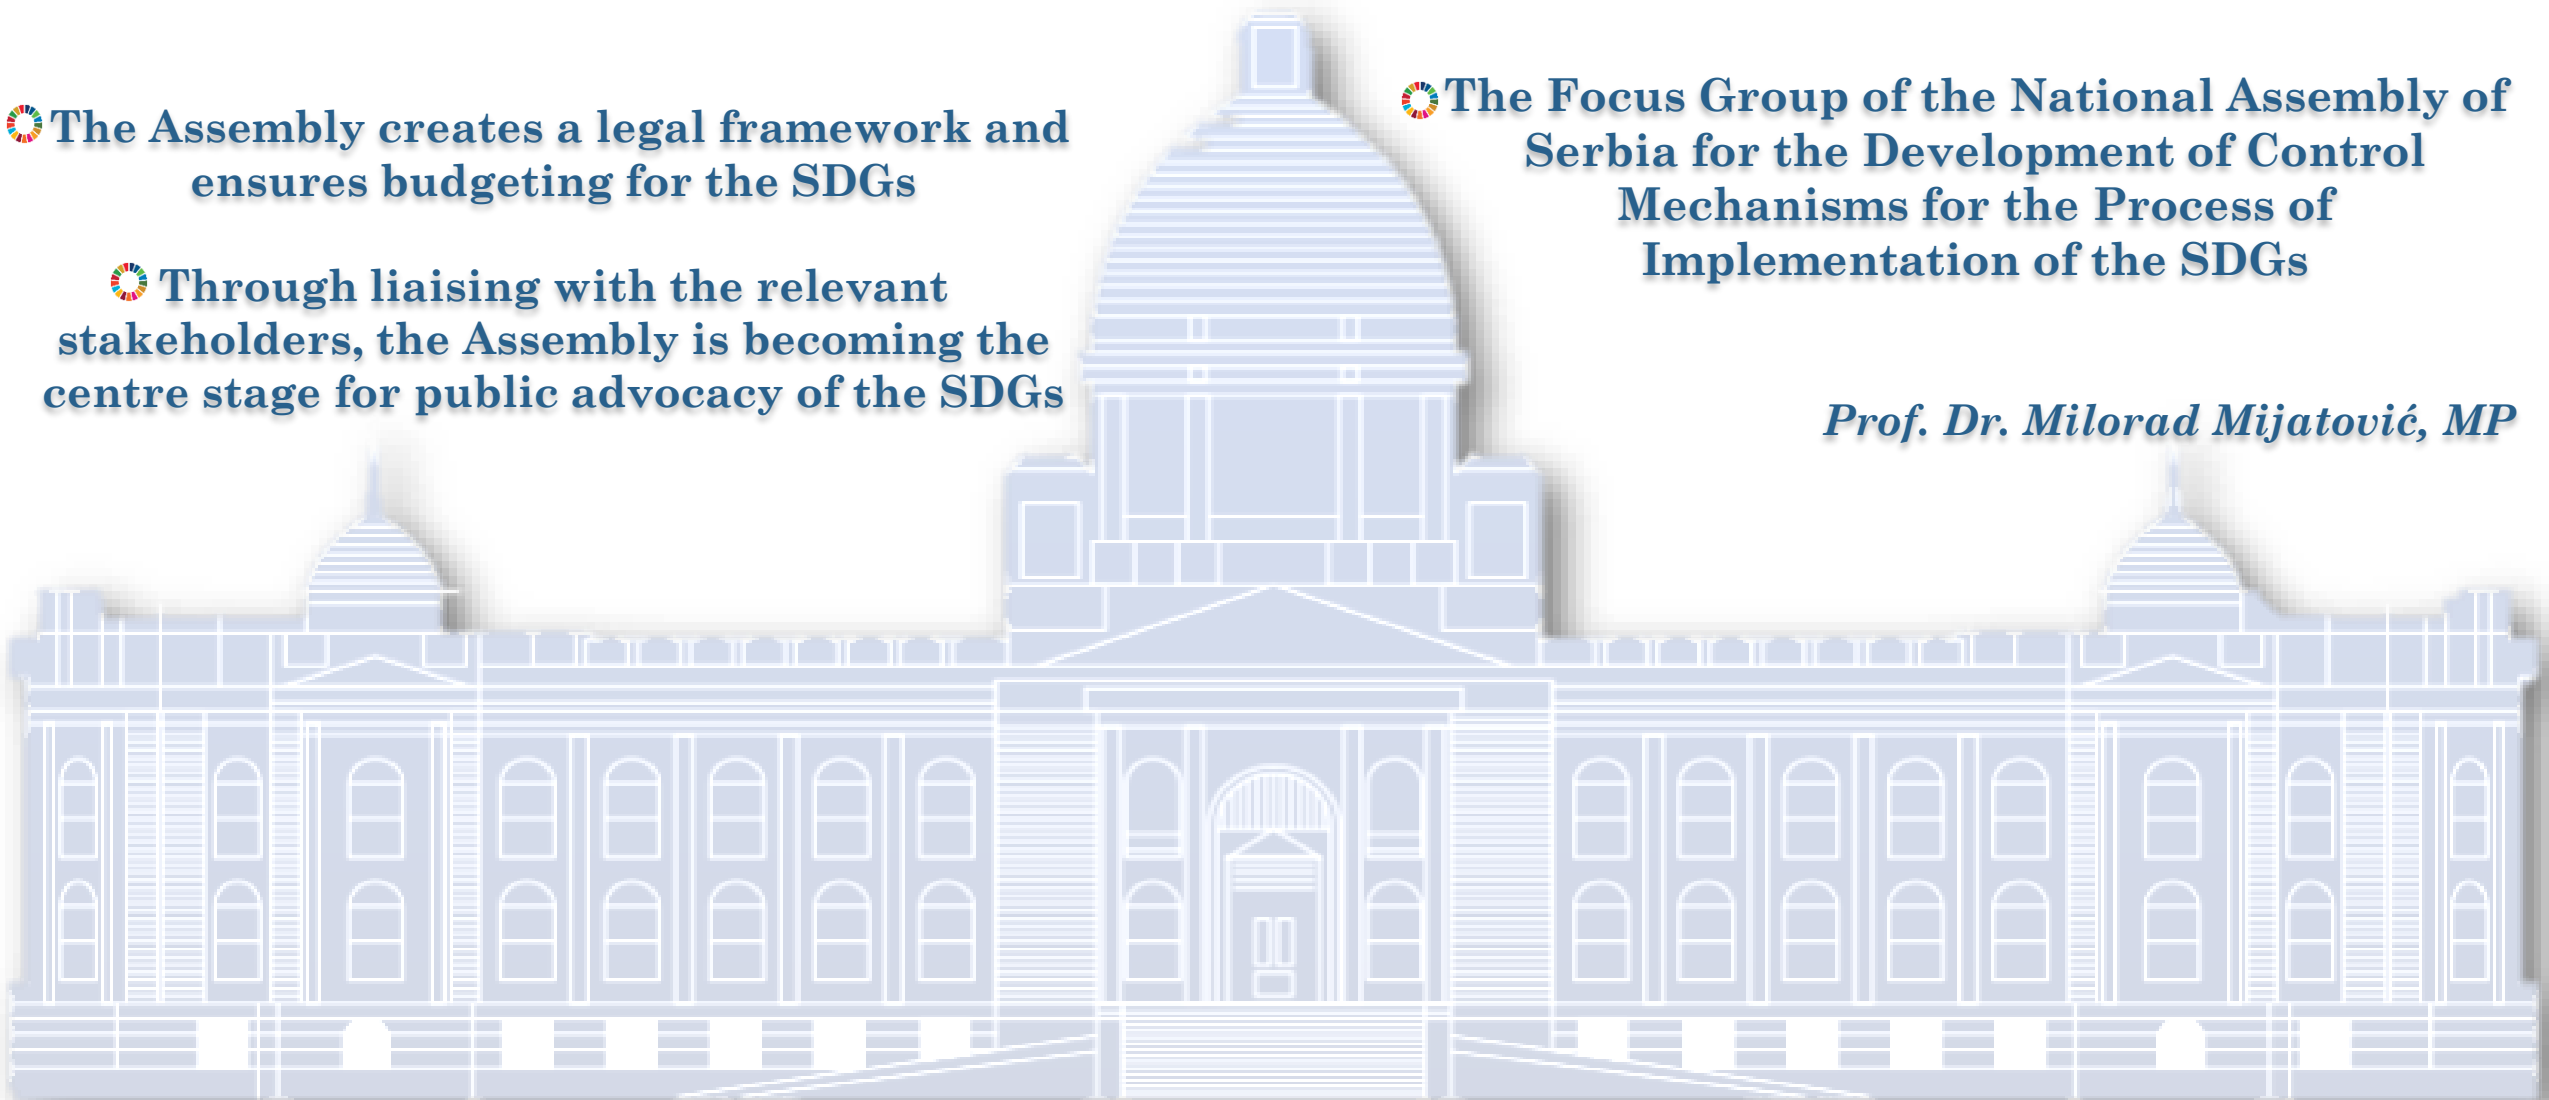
The Assembly creates a legal framework and ensures budgeting for the SDGs

Through liaising with the relevant stakeholders, the Assembly is becoming the centre stage for public advocacy of the SDGs

The Focus Group of the National Assembly of Serbia for the Development of Control Mechanisms for the Process of Implementation of the SDGs

Prof. Dr. Milorad Mijatović, MP